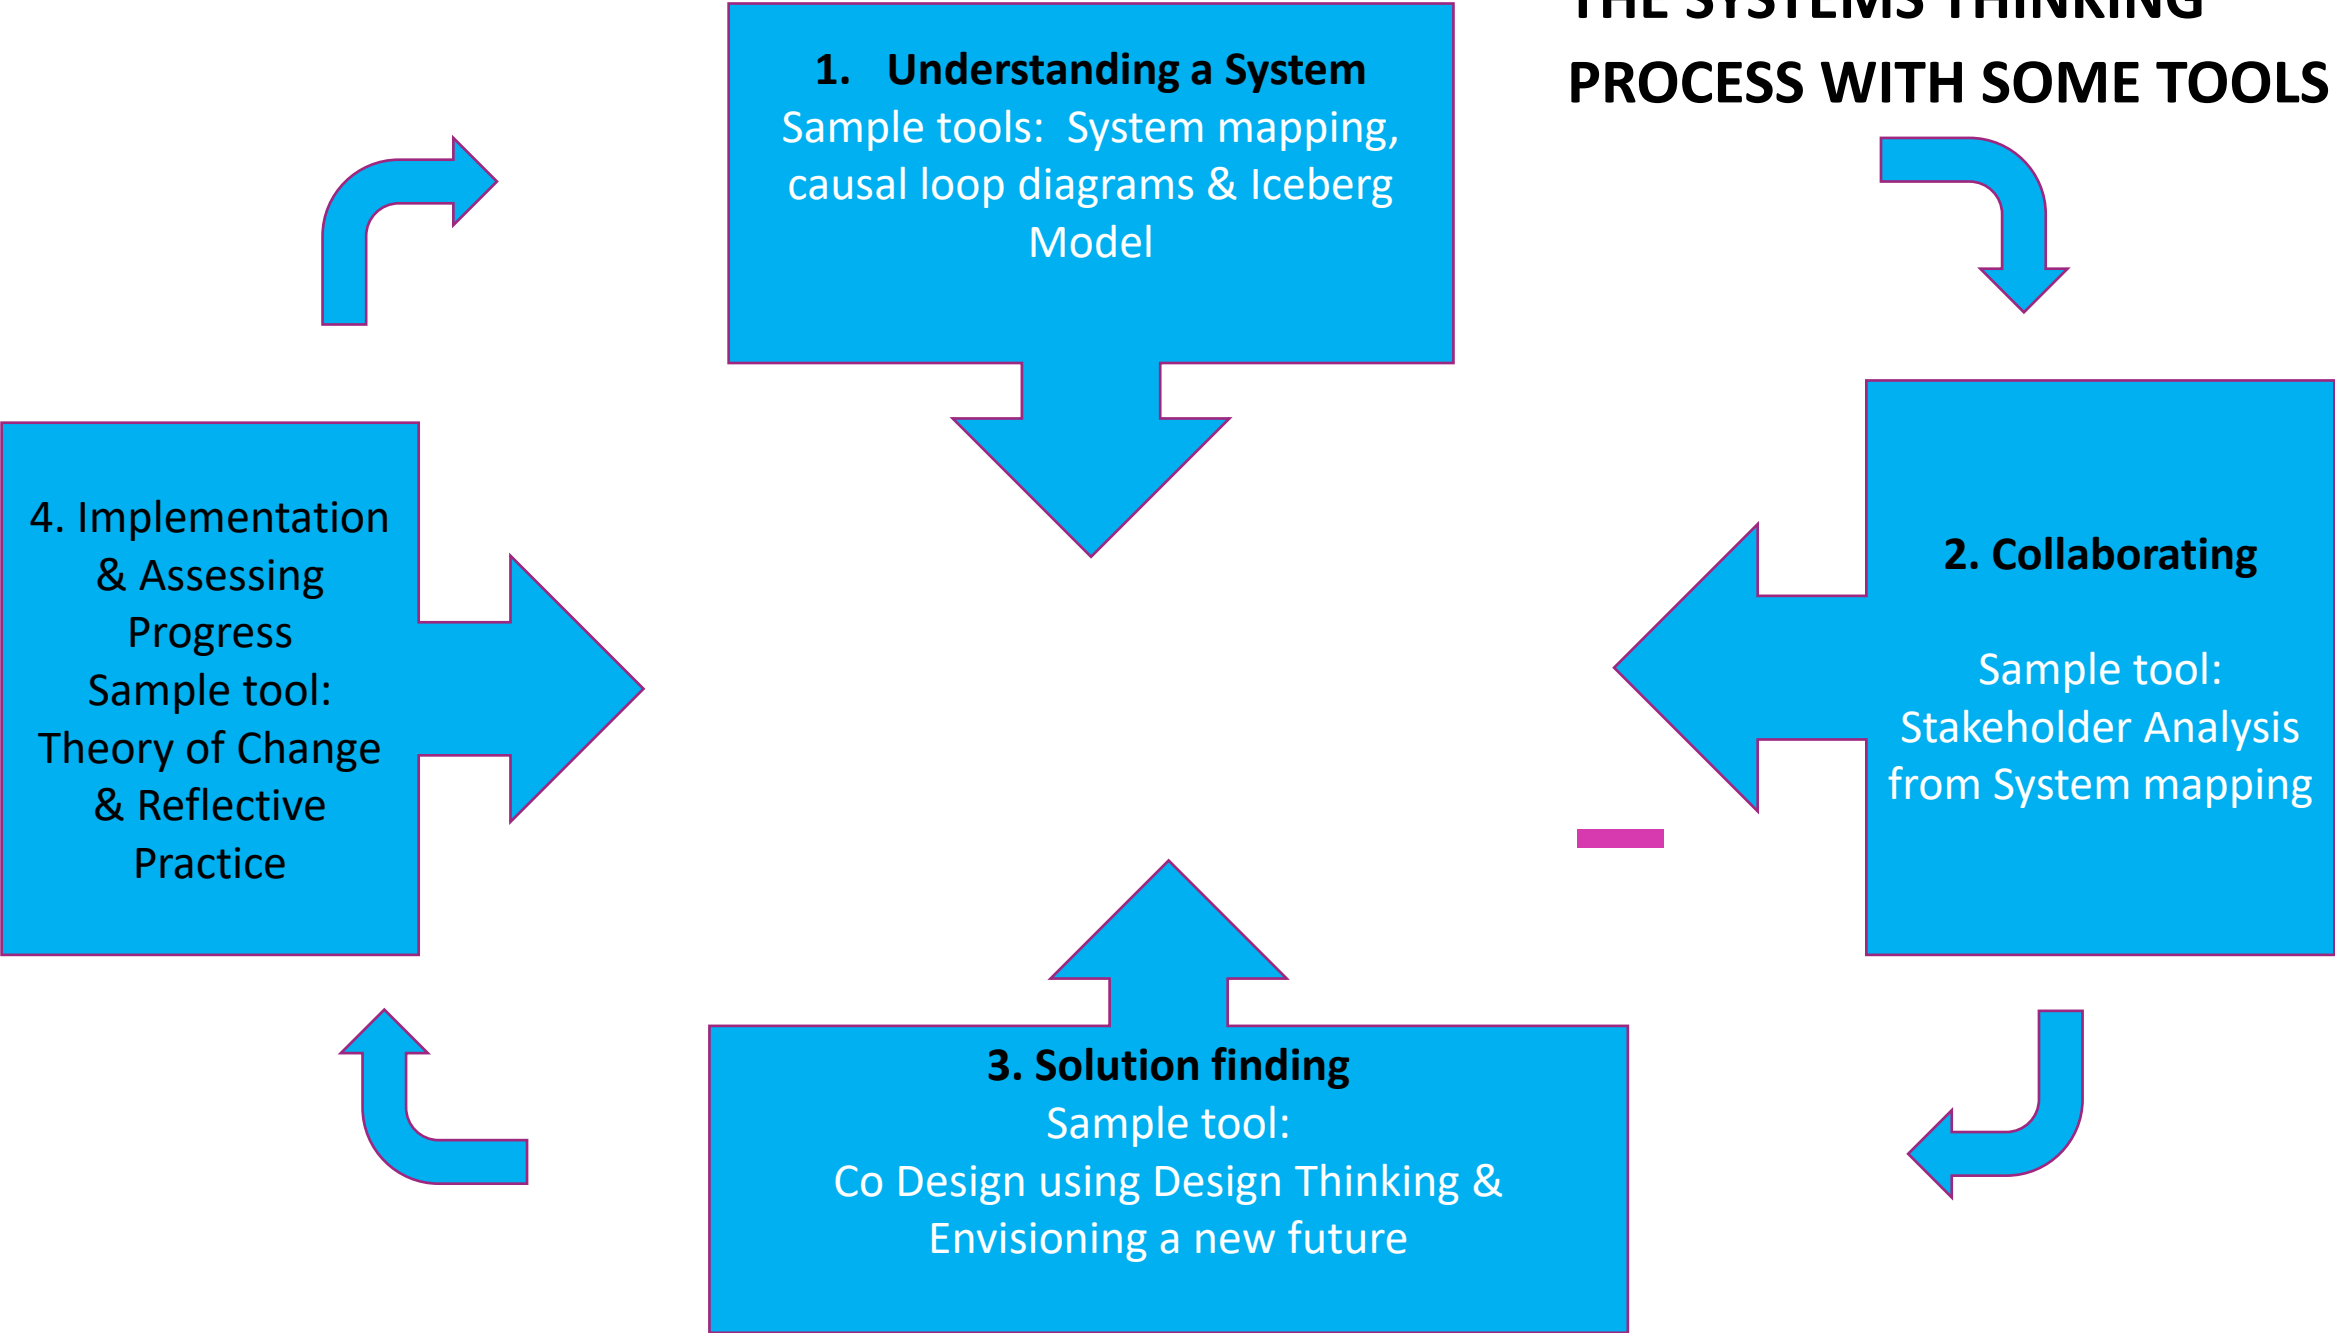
THE SYSTEMS THINKING PROCESS WITH SOME TOOLS

1. Understanding a System
Sample tools: System mapping, causal loop diagrams & Iceberg Model

2. Collaborating

Sample tool:
Stakeholder Analysis from System mapping

3. Solution finding
Sample tool:
Co Design using Design Thinking & Envisioning a new future

4. Implementation & Assessing Progress
Sample tool:
Theory of Change & Reflective Practice